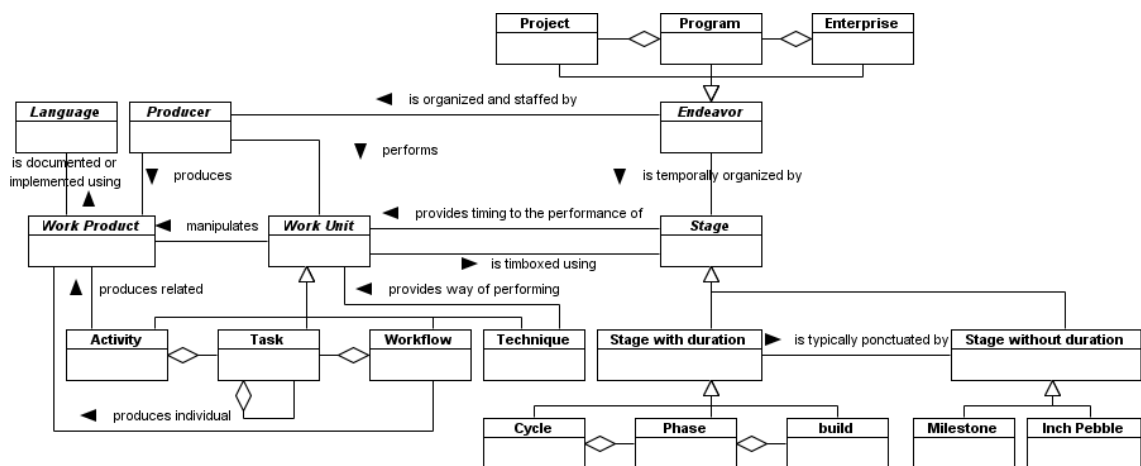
Project
Program
Enterprise

Language
Producer
◀ is organized and staffed by
Endeavor

is documented or implemented using ▲
▼ produces
▼ performs
▼ is temporally organized by

Work Product
◀ manipulates
Work Unit
◀ provides timing to the performance of
Stage

▶ is timboxed using
▲ produces related
◀ provides way of performing

Activity
Task
Workflow
Technique
Stage with duration
▶ is typically ponctuated by
Stage without duration

◀ produces individual

Cycle
Phase
build
Milestone
Inch Pebble